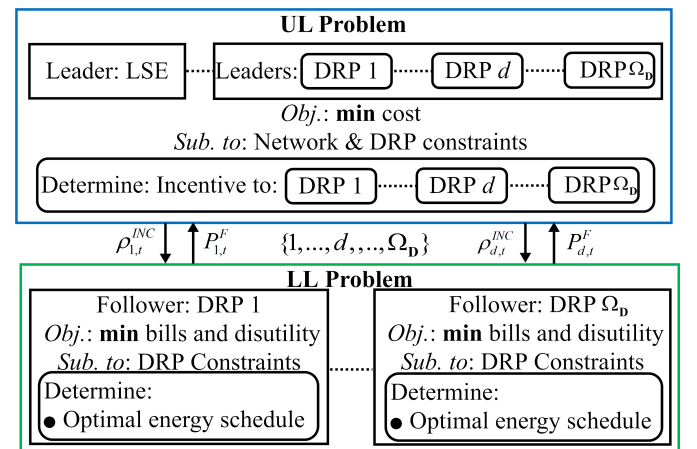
UL Problem

Leader: LSE

Leaders: DRP 1 DRP $d$ DRP $\Omega_{\mathbf{D}}$

*Obj.*: **min** cost

*Sub. to*: Network & DRP constraints

Determine: Incentive to: DRP 1 DRP $d$ DRP $\Omega_{\mathbf{D}}$

$\rho_{1,t}^{INC}$ $P_{1,t}^{F}$ $\{1,...,d,,..,\Omega_{\mathbf{D}}\}$ $\rho_{d,t}^{INC}$ $P_{d,t}^{F}$

LL Problem

Follower: DRP 1
*Obj.*: **min** bills and disutility
*Sub. to*: DRP Constraints
Determine:
● Optimal energy schedule

Follower: DRP $\Omega_{\mathbf{D}}$
*Obj.*: **min** bills and disutility
*Sub. to*: DRP Constraints
Determine:
● Optimal energy schedule